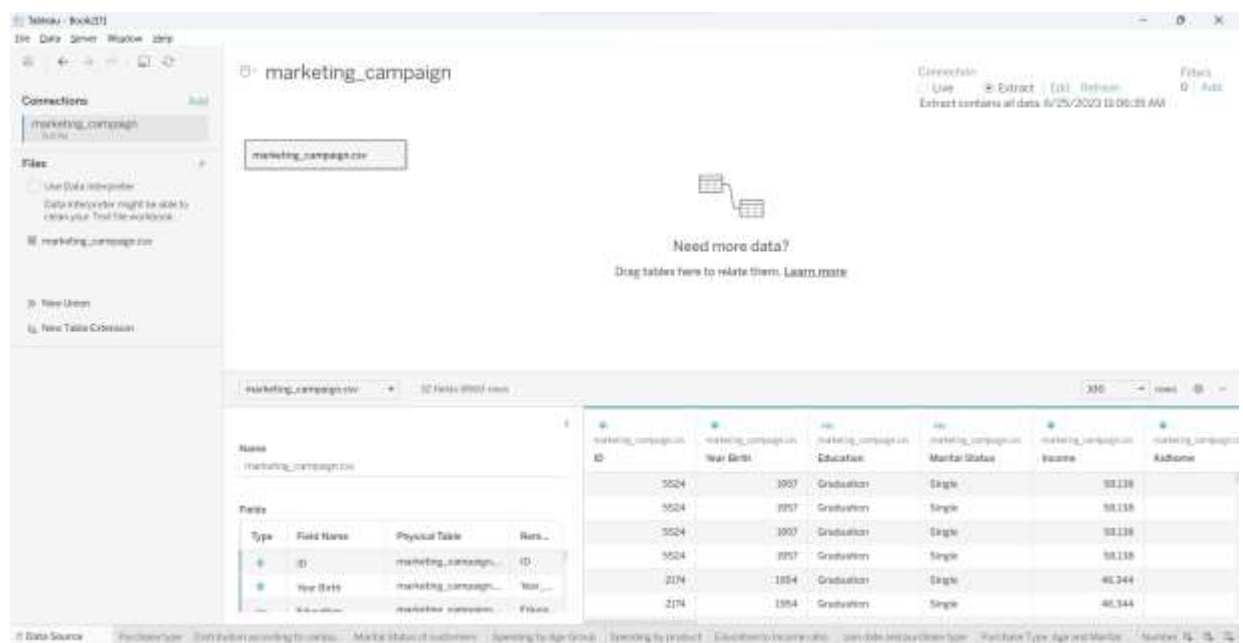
Tableau - Book2(1)
File Data Server Window Help

marketing_campaign

Connection
Live ● Extract | Edit Refresh
Extract contains all data. 6/25/2023 11:06:35 AM

Filters
0 | Add

Connections Add
marketing_campaign
Text file

Files
Use Data Interpreter
Data Interpreter might be able to clean your Text file workbook.
marketing_campaign.csv

New Union
New Table Extension

marketing_campaign.csv

Need more data?
Drag tables here to relate them. Learn more

marketing_campaign.csv 32 fields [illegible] rows

100 rows

Name
marketing_campaign.csv

Fields

| Type | Field Name | Physical Table | Rem... |
|---|---|---|---|
| # | ID | marketing_campaign... | ID |
| # | Year Birth | marketing_campaign... | Year_... |
| Abc | Education | marketing_campaign... | Educa... |

| ID | Year Birth | Education | Marital Status | Income | Kidhome |
|---|---|---|---|---|---|
| 5524 | 1957 | Graduation | Single | 58,138 | |
| 5524 | 1957 | Graduation | Single | 58,138 | |
| 5524 | 1957 | Graduation | Single | 58,138 | |
| 5524 | 1957 | Graduation | Single | 58,138 | |
| 2174 | 1954 | Graduation | Single | 46,344 | |
| 2174 | 1954 | Graduation | Single | 46,344 | |

Data Source | Purchase type | Distribution according to campa... | Marital Status of customers | Spending by Age Group | Spending by product | Education to Income ratio | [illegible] | Purchase Type Age and Marital | Number